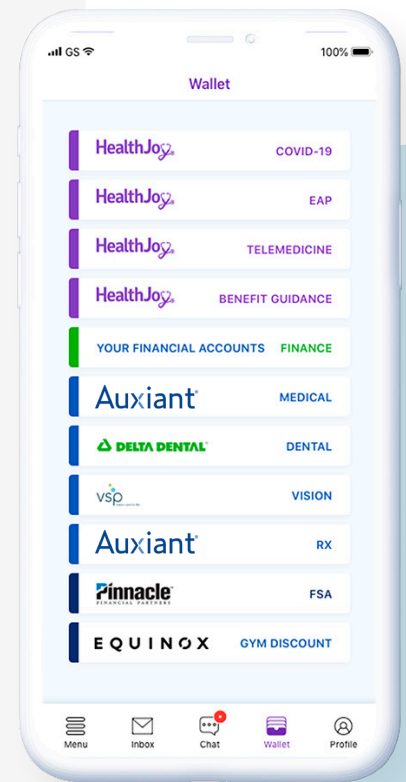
GS 100%

Wallet

HealthJoy COVID-19

HealthJoy EAP

HealthJoy TELEMEDICINE

HealthJoy BENEFIT GUIDANCE

YOUR FINANCIAL ACCOUNTS FINANCE

Auxiant MEDICAL

DELTA DENTAL DENTAL

vsp VISION

Auxiant RX

Pinnacle FINANCIAL PARTNERS FSA

EQUINOX GYM DISCOUNT

Menu Inbox Chat Wallet Profile